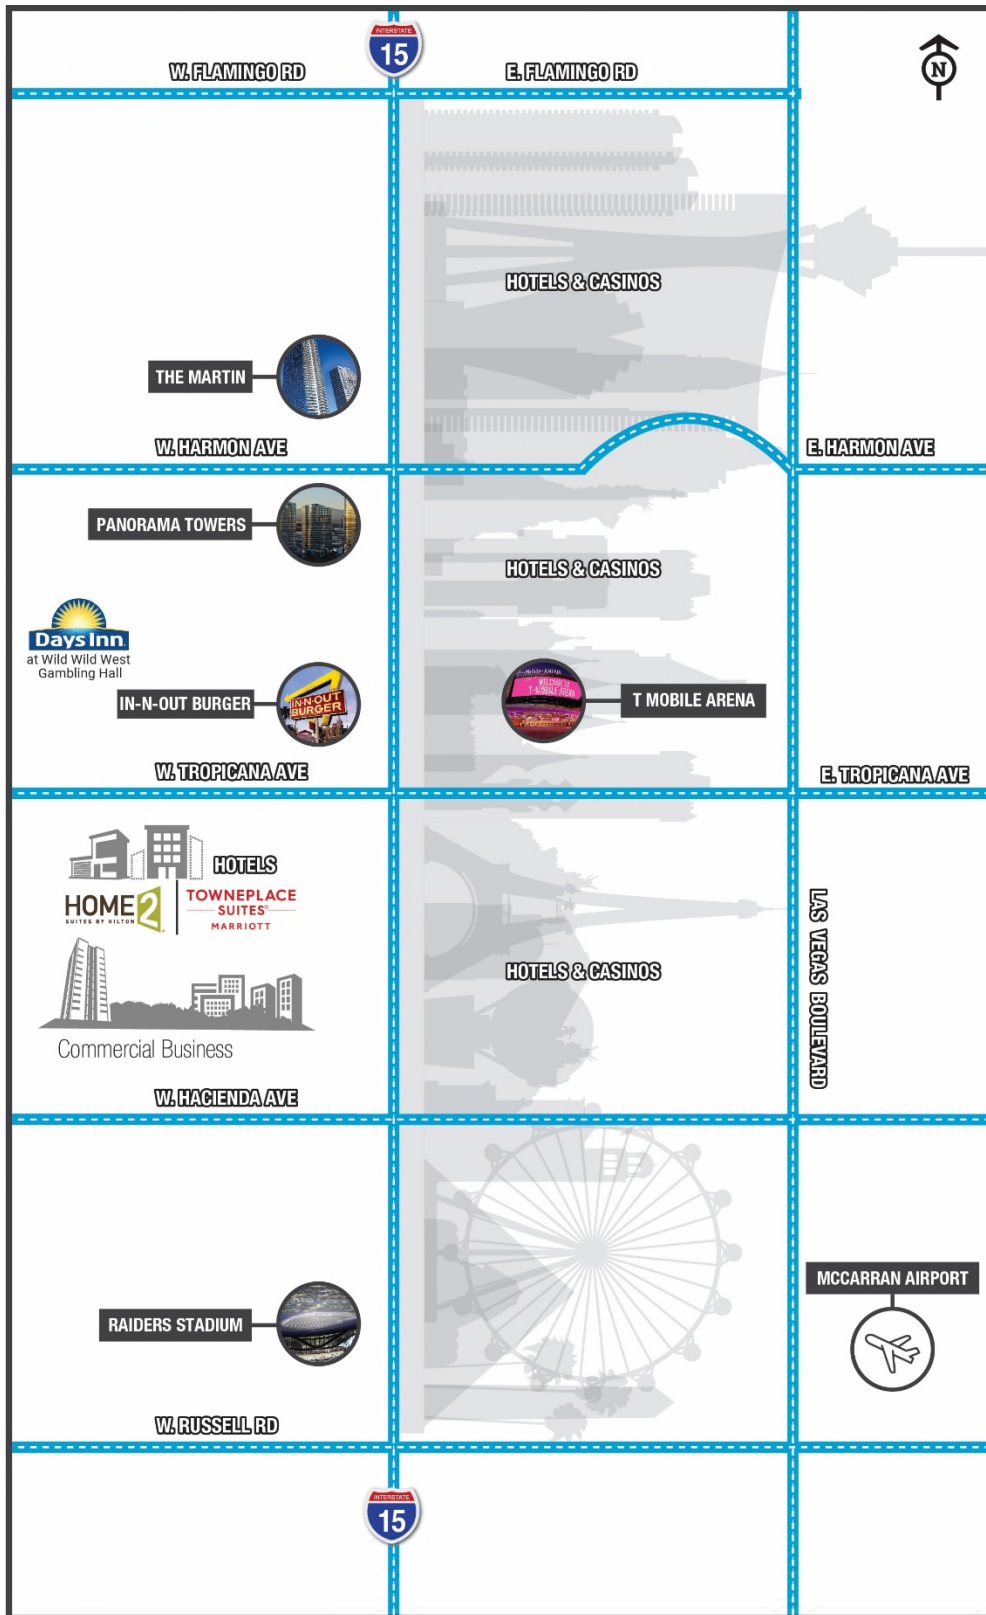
W. FLAMINGO RD

INTERSTATE 15

E. FLAMINGO RD

N

HOTELS & CASINOS

THE MARTIN

W. HARMON AVE

E. HARMON AVE

PANORAMA TOWERS

HOTELS & CASINOS

Days Inn at Wild Wild West Gambling Hall

IN-N-OUT BURGER

IN-N-OUT BURGER

WELCOME TO T-MOBILE ARENA

T MOBILE ARENA

W. TROPICANA AVE

E. TROPICANA AVE

HOTELS

HOME2 SUITES BY HILTON

TOWNEPLACE SUITES MARRIOTT

HOTELS & CASINOS

LAS VEGAS BOULEVARD

Commercial Business

W. HACIENDA AVE

MCCARRAN AIRPORT

RAIDERS STADIUM

W. RUSSELL RD

INTERSTATE 15